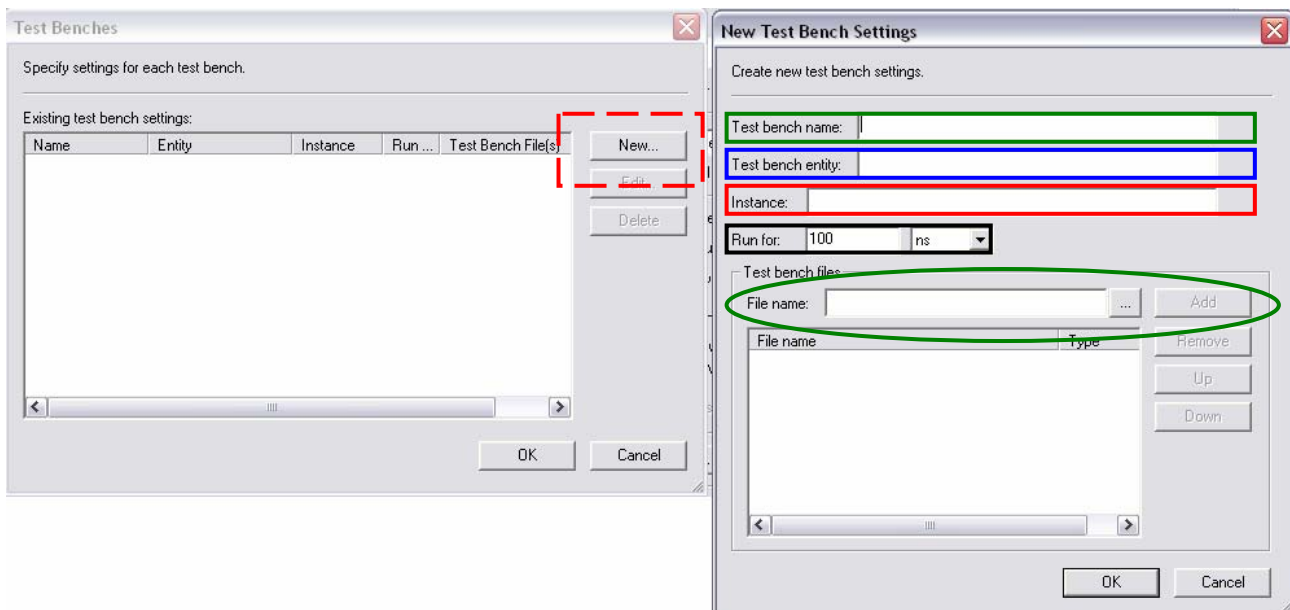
Test Benches

Specify settings for each test bench.

Existing test bench settings:

| Name | Entity | Instance | Run ... | Test Bench File(s) |
|---|---|---|---|---|

New...

Edit...

Delete

OK

Cancel

New Test Bench Settings

Create new test bench settings.

Test bench name:

Test bench entity:

Instance:

Run for: 100 ns

Test bench files

File name: ...

Add

| File name | Type |
|---|---|

Remove

Up

Down

OK

Cancel